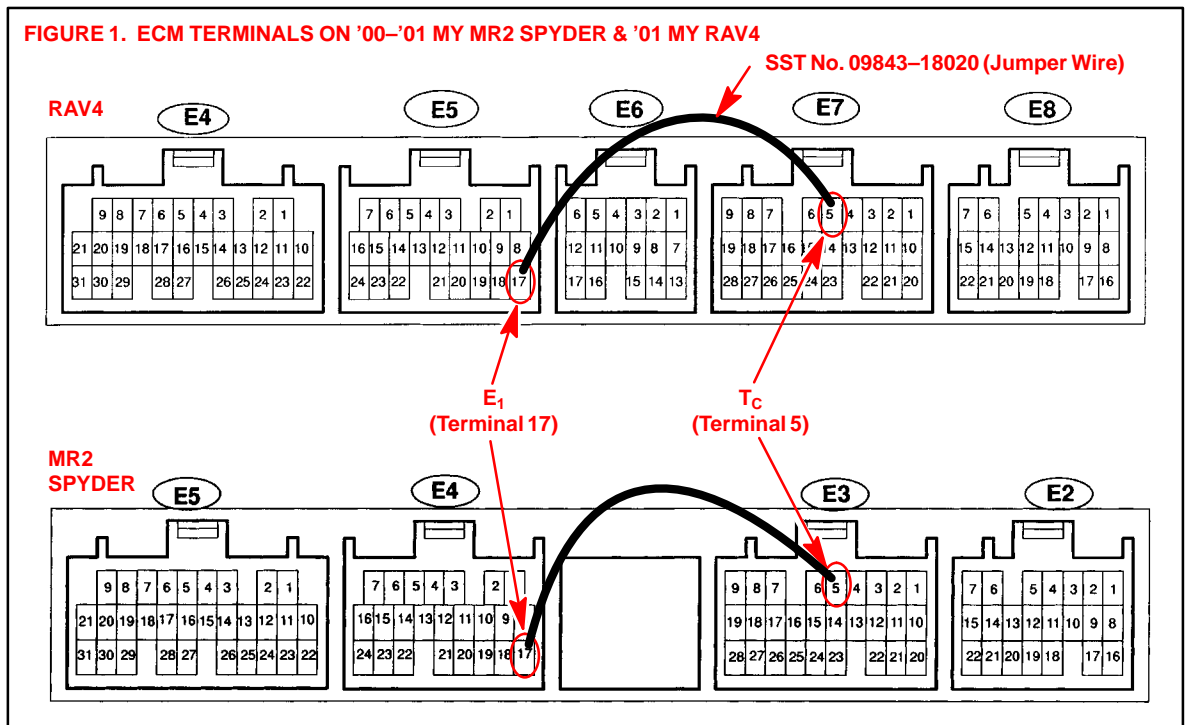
FIGURE 1. ECM TERMINALS ON '00–'01 MY MR2 SPYDER & '01 MY RAV4

SST No. 09843–18020 (Jumper Wire)

RAV4

E4 E5 E6 E7 E8

9 8 7 6 5 4 3 2 1
21 20 19 18 17 16 15 14 13 12 11 10
31 30 29 28 27 26 25 24 23 22

7 6 5 4 3 2 1
16 15 14 13 12 11 10 9 8
24 23 22 21 20 19 18 17

6 5 4 3 2 1
12 11 10 9 8 7
17 16 15 14 13

9 8 7 6 5 4 3 2 1
19 18 17 16 15 14 13 12 11 10
28 27 26 25 24 23 22 21 20

7 6 5 4 3 2 1
15 14 13 12 11 10 9 8
22 21 20 19 18 17 16

$E_1$
(Terminal 17)

$T_C$
(Terminal 5)

MR2
SPYDER

E5 E4 E3 E2

9 8 7 6 5 4 3 2 1
21 20 19 18 17 16 15 14 13 12 11 10
31 30 29 28 27 26 25 24 23 22

7 6 5 4 3 2
16 15 14 13 12 11 10 9
24 23 22 21 20 19 18 17

9 8 7 6 5 4 3 2 1
19 18 17 16 15 14 13 12 11 10
28 27 26 25 24 23 22 21 20

7 6 5 4 3 2 1
15 14 13 12 11 10 9 8
22 21 20 19 18 17 16